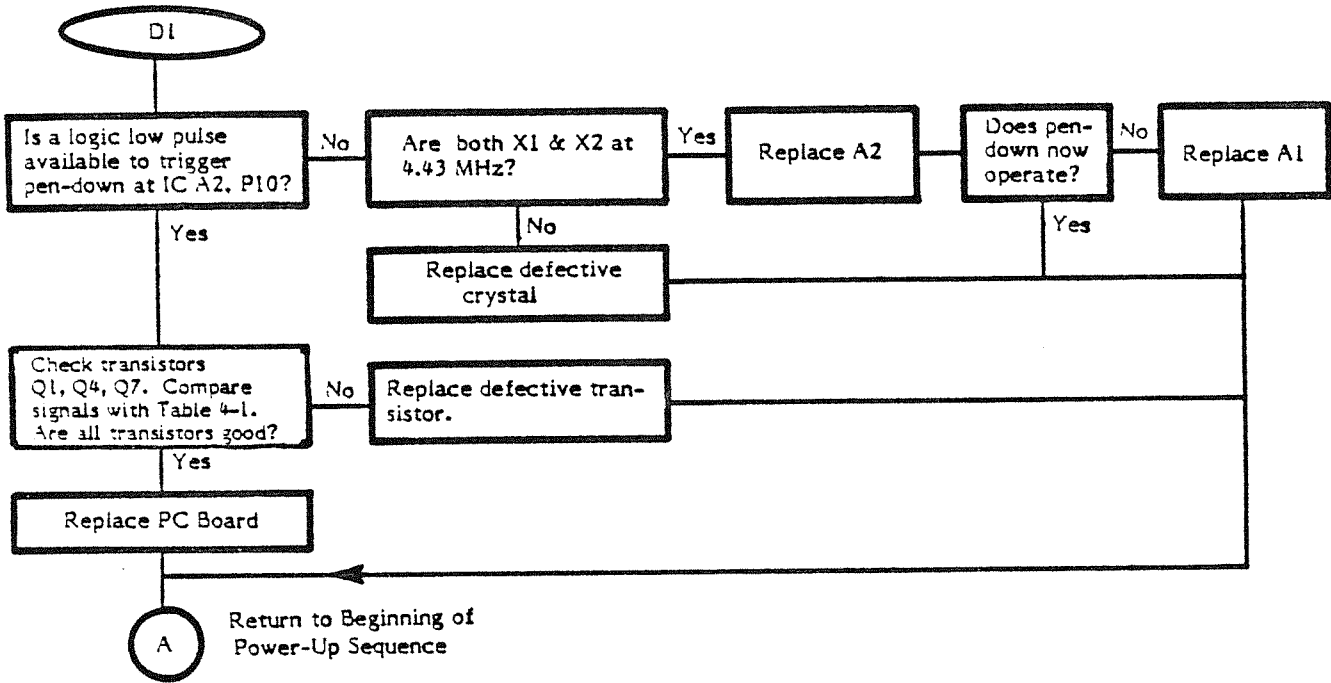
D1

Is a logic low pulse available to trigger pen-down at IC A2, P10?

No

Are both X1 & X2 at 4.43 MHz?

Yes

Replace A2

Does pen-down now operate?

No

Replace A1

Yes

No

Yes

Replace defective crystal

Check transistors Q1, Q4, Q7. Compare signals with Table 4-1. Are all transistors good?

No

Replace defective transistor.

Yes

Replace PC Board

A

Return to Beginning of Power-Up Sequence